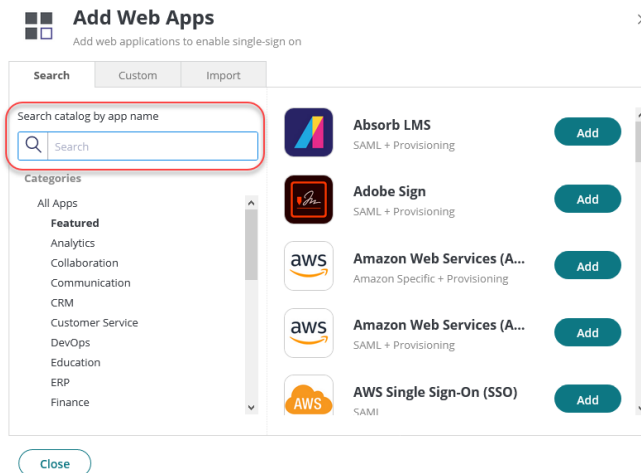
Add Web Apps
Add web applications to enable single-sign on

Search | Custom | Import

Search catalog by app name
Search

Categories
All Apps
Featured
Analytics
Collaboration
Communication
CRM
Customer Service
DevOps
Education
ERP
Finance

Absorb LMS
SAML + Provisioning
Add

Adobe Sign
SAML + Provisioning
Add

aws
Amazon Web Services (A...
Amazon Specific + Provisioning
Add

aws
Amazon Web Services (A...
SAML + Provisioning
Add

AWS
AWS Single Sign-On (SSO)
SAML
Add

Close